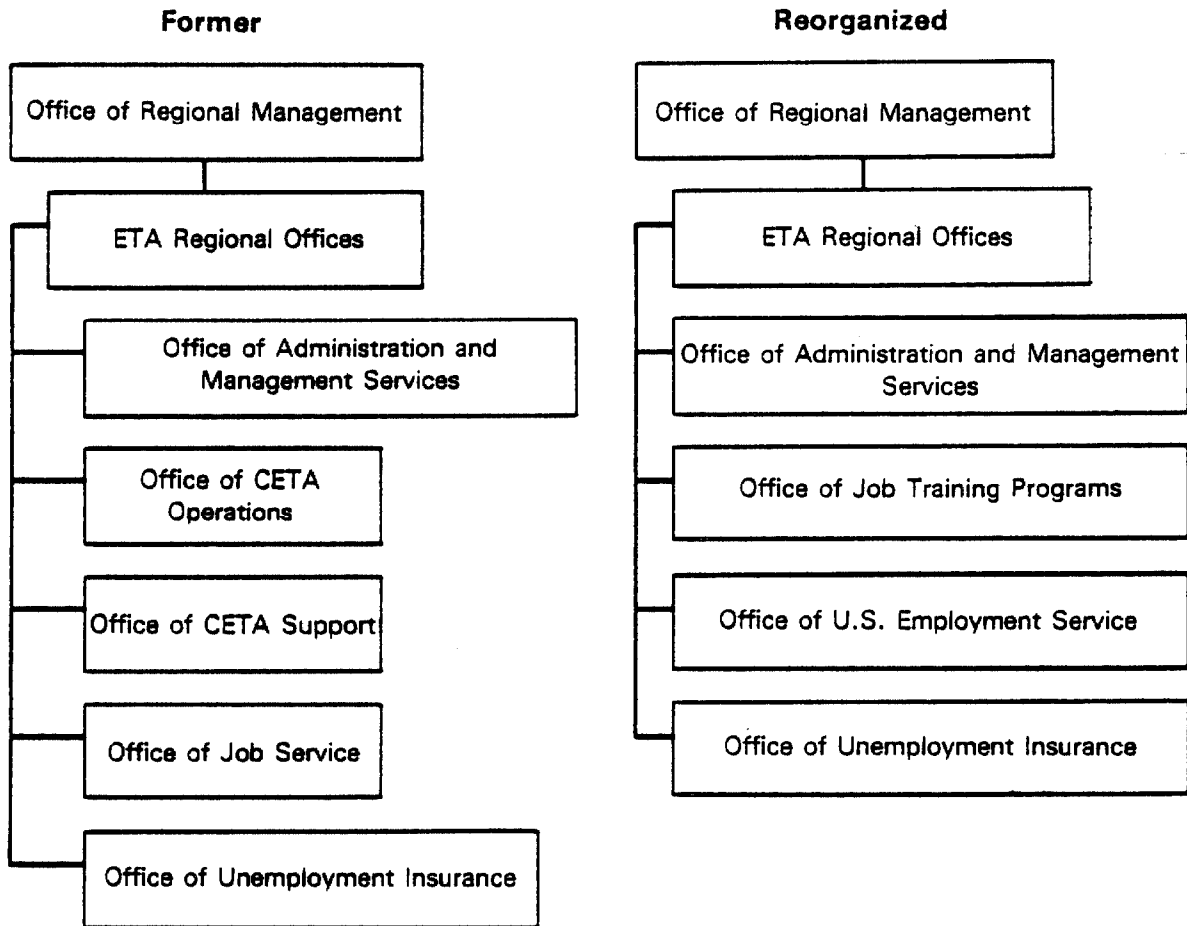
Former

Office of Regional Management

ETA Regional Offices

Office of Administration and Management Services

Office of CETA Operations

Office of CETA Support

Office of Job Service

Office of Unemployment Insurance

Reorganized

Office of Regional Management

ETA Regional Offices

Office of Administration and Management Services

Office of Job Training Programs

Office of U.S. Employment Service

Office of Unemployment Insurance